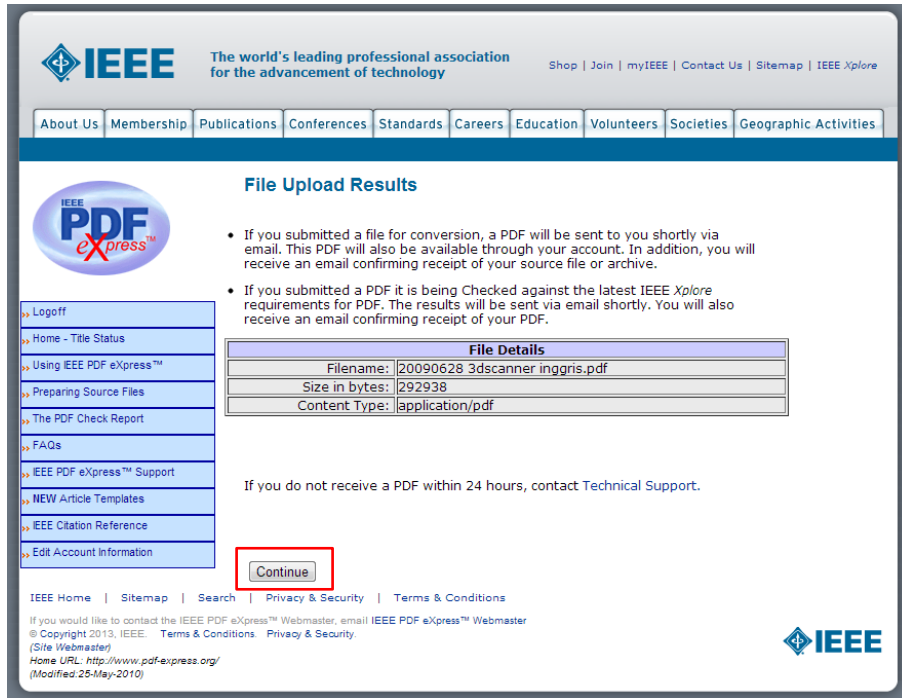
IEEE

The world's leading professional association for the advancement of technology

Shop | Join | myIEEE | Contact Us | Sitemap | IEEE Xplore

About Us | Membership | Publications | Conferences | Standards | Careers | Education | Volunteers | Societies | Geographic Activities

IEEE PDF eXpress™

Logoff
Home - Title Status
Using IEEE PDF eXpress™
Preparing Source Files
The PDF Check Report
FAQs
IEEE PDF eXpress™ Support
NEW Article Templates
IEEE Citation Reference
Edit Account Information

File Upload Results

- If you submitted a file for conversion, a PDF will be sent to you shortly via email. This PDF will also be available through your account. In addition, you will receive an email confirming receipt of your source file or archive.

- If you submitted a PDF it is being Checked against the latest IEEE Xplore requirements for PDF. The results will be sent via email shortly. You will also receive an email confirming receipt of your PDF.

| File Details | |
|---|---|
| Filename: | 20090628 3dscanner inggris.pdf |
| Size in bytes: | 292938 |
| Content Type: | application/pdf |

If you do not receive a PDF within 24 hours, contact Technical Support.

Continue

IEEE Home | Sitemap | Search | Privacy & Security | Terms & Conditions

If you would like to contact the IEEE PDF eXpress™ Webmaster, email IEEE PDF eXpress™ Webmaster
© Copyright 2013, IEEE. Terms & Conditions. Privacy & Security.
(Site Webmaster)
Home URL: http://www.pdf-express.org/
(Modified:25-May-2010)

IEEE